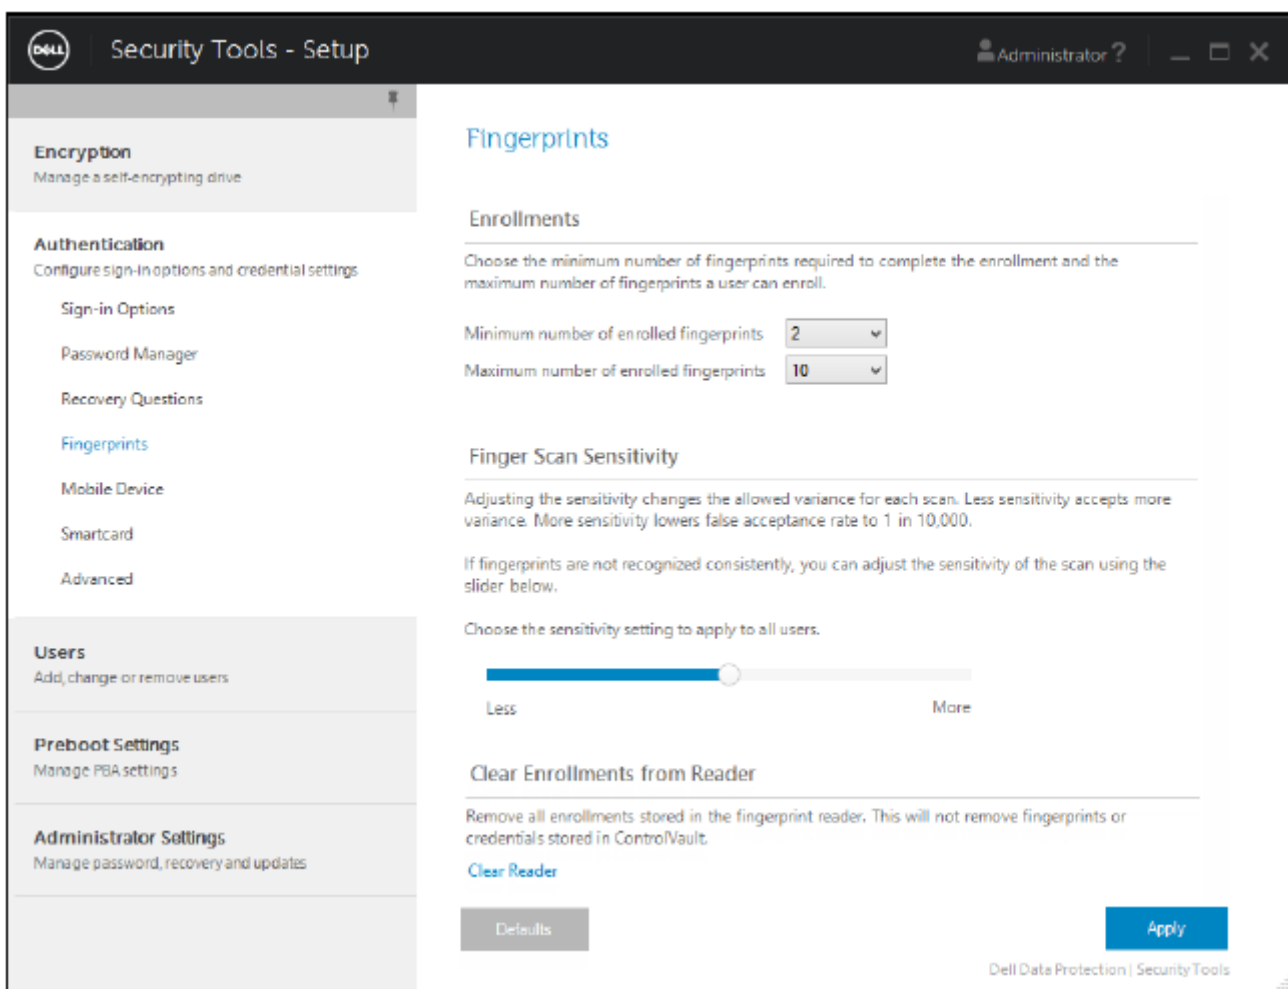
DELL Security Tools - Setup

Administrator ?

Encryption
Manage a self-encrypting drive

Authentication
Configure sign-in options and credential settings

Sign-in Options

Password Manager

Recovery Questions

Fingerprints

Mobile Device

Smartcard

Advanced

Users
Add, change or remove users

Preboot Settings
Manage PBA settings

Administrator Settings
Manage password, recovery and updates

Fingerprints

Enrollments

Choose the minimum number of fingerprints required to complete the enrollment and the maximum number of fingerprints a user can enroll.

Minimum number of enrolled fingerprints 2

Maximum number of enrolled fingerprints 10

Finger Scan Sensitivity

Adjusting the sensitivity changes the allowed variance for each scan. Less sensitivity accepts more variance. More sensitivity lowers false acceptance rate to 1 in 10,000.

If fingerprints are not recognized consistently, you can adjust the sensitivity of the scan using the slider below.

Choose the sensitivity setting to apply to all users.

Less More

Clear Enrollments from Reader

Remove all enrollments stored in the fingerprint reader. This will not remove fingerprints or credentials stored in ControlVault.

Clear Reader

Defaults

Apply

Dell Data Protection | Security Tools